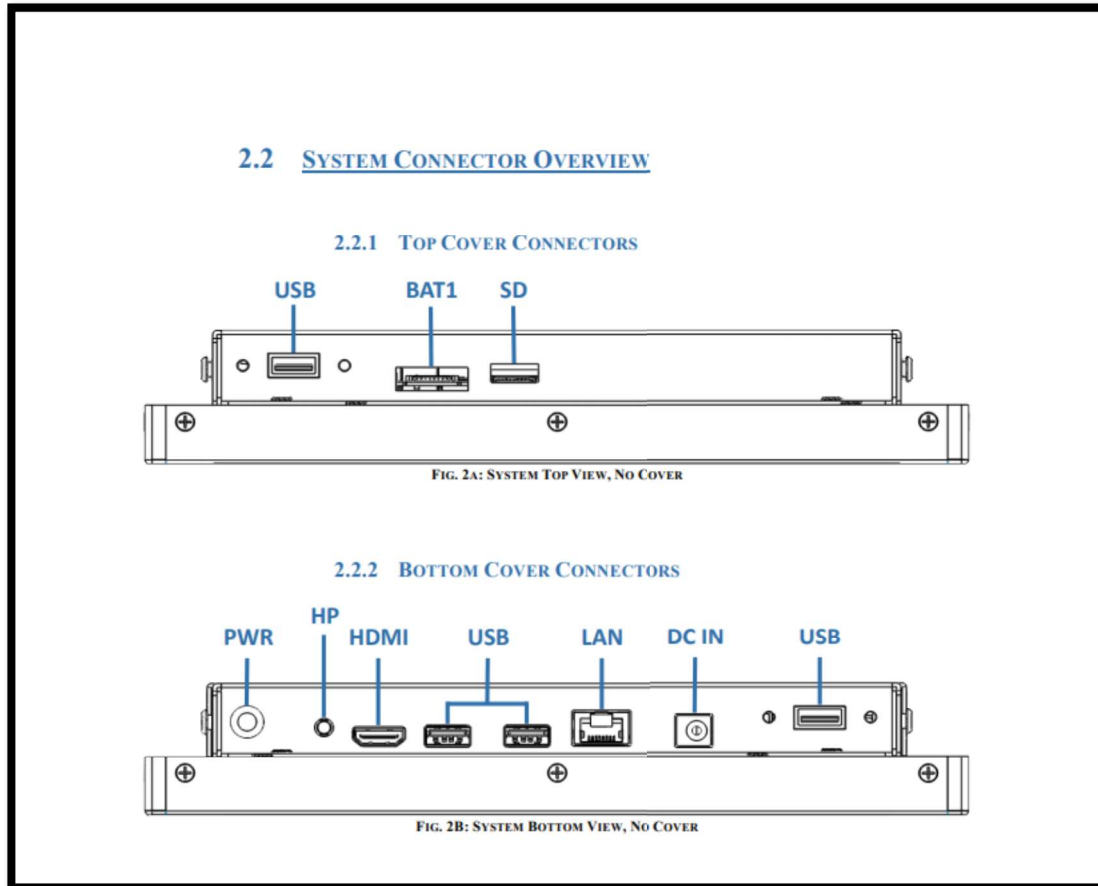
2.2 SYSTEM CONNECTOR OVERVIEW

2.2.1 TOP COVER CONNECTORS

USB BAT1 SD

FIG. 2A: SYSTEM TOP VIEW, NO COVER

2.2.2 BOTTOM COVER CONNECTORS

PWR HP HDMI USB LAN DC IN USB

FIG. 2B: SYSTEM BOTTOM VIEW, NO COVER